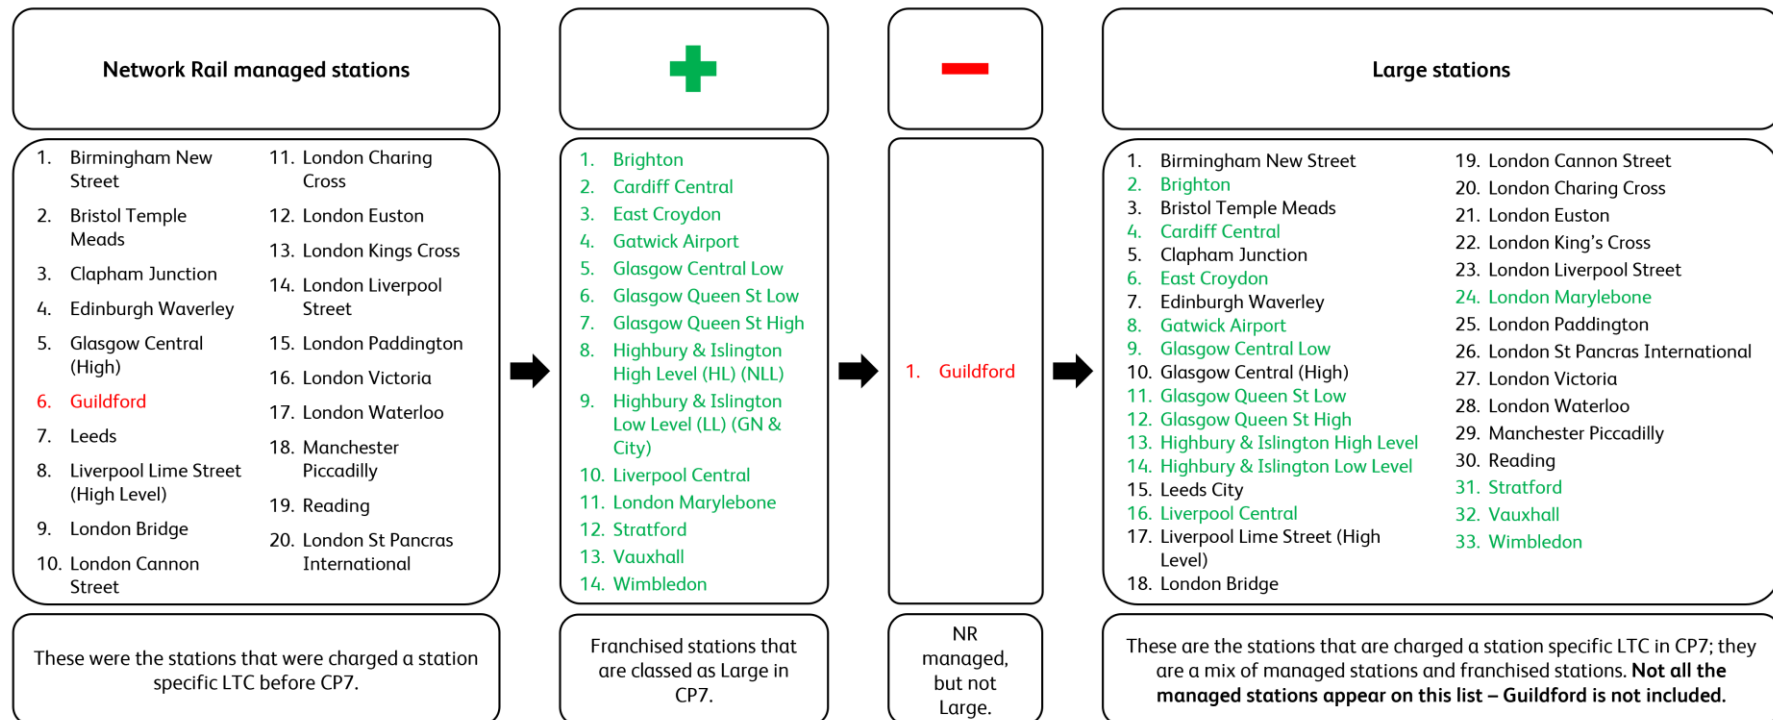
Network Rail managed stations

1. Birmingham New Street
2. Bristol Temple Meads
3. Clapham Junction
4. Edinburgh Waverley
5. Glasgow Central (High)
6. Guildford
7. Leeds
8. Liverpool Lime Street (High Level)
9. London Bridge
10. London Cannon Street
11. London Charing Cross
12. London Euston
13. London Kings Cross
14. London Liverpool Street
15. London Paddington
16. London Victoria
17. London Waterloo
18. Manchester Piccadilly
19. Reading
20. London St Pancras International

These were the stations that were charged a station specific LTC before CP7.

1. Brighton
2. Cardiff Central
3. East Croydon
4. Gatwick Airport
5. Glasgow Central Low
6. Glasgow Queen St Low
7. Glasgow Queen St High
8. Highbury & Islington High Level (HL) (NLL)
9. Highbury & Islington Low Level (LL) (GN & City)
10. Liverpool Central
11. London Marylebone
12. Stratford
13. Vauxhall
14. Wimbledon

Franchised stations that are classed as Large in CP7.

1. Guildford

NR managed, but not Large.

Large stations

1. Birmingham New Street
2. Brighton
3. Bristol Temple Meads
4. Cardiff Central
5. Clapham Junction
6. East Croydon
7. Edinburgh Waverley
8. Gatwick Airport
9. Glasgow Central Low
10. Glasgow Central (High)
11. Glasgow Queen St Low
12. Glasgow Queen St High
13. Highbury & Islington High Level
14. Highbury & Islington Low Level
15. Leeds City
16. Liverpool Central
17. Liverpool Lime Street (High Level)
18. London Bridge
19. London Cannon Street
20. London Charing Cross
21. London Euston
22. London King's Cross
23. London Liverpool Street
24. London Marylebone
25. London Paddington
26. London St Pancras International
27. London Victoria
28. London Waterloo
29. Manchester Piccadilly
30. Reading
31. Stratford
32. Vauxhall
33. Wimbledon

These are the stations that are charged a station specific LTC in CP7; they are a mix of managed stations and franchised stations. Not all the managed stations appear on this list – Guildford is not included.